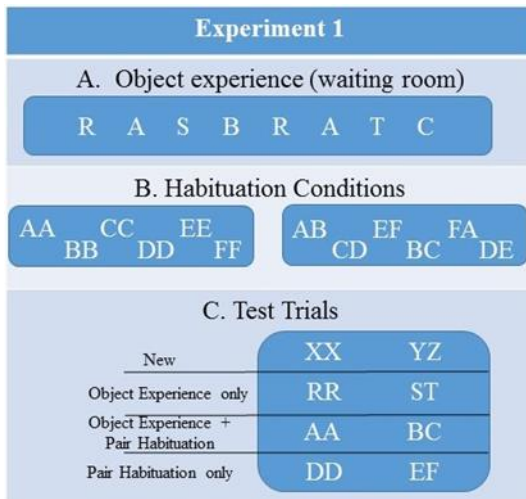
Experiment 1

A. Object experience (waiting room)

R A S B R A T C

B. Habituation Conditions

AA BB CC DD EE FF

AB CD EF BC FA DE

C. Test Trials

| | | |
|---|---|---|
| New | XX | YZ |
| Object Experience only | RR | ST |
| Object Experience + Pair Habituation | AA | BC |
| Pair Habituation only | DD | EF |